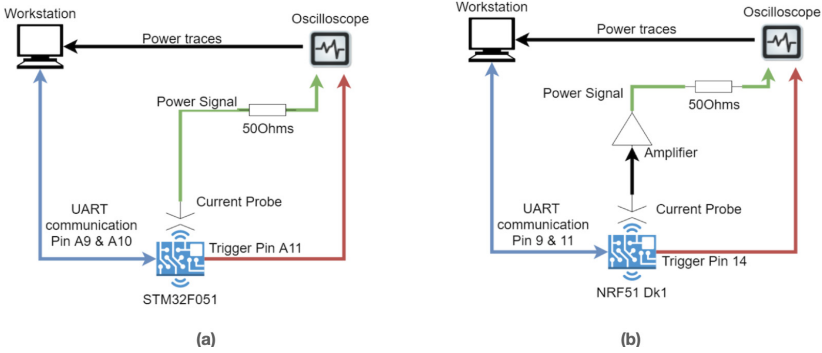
Workstation

Oscilloscope

Power traces

Power Signal

50Ohms

UART communication Pin A9 & A10

Current Probe

Trigger Pin A11

STM32F051

(a)

Workstation

Oscilloscope

Power traces

Power Signal

50Ohms

Amplifier

UART communication Pin 9 & 11

Current Probe

Trigger Pin 14

NRF51 Dk1

(b)